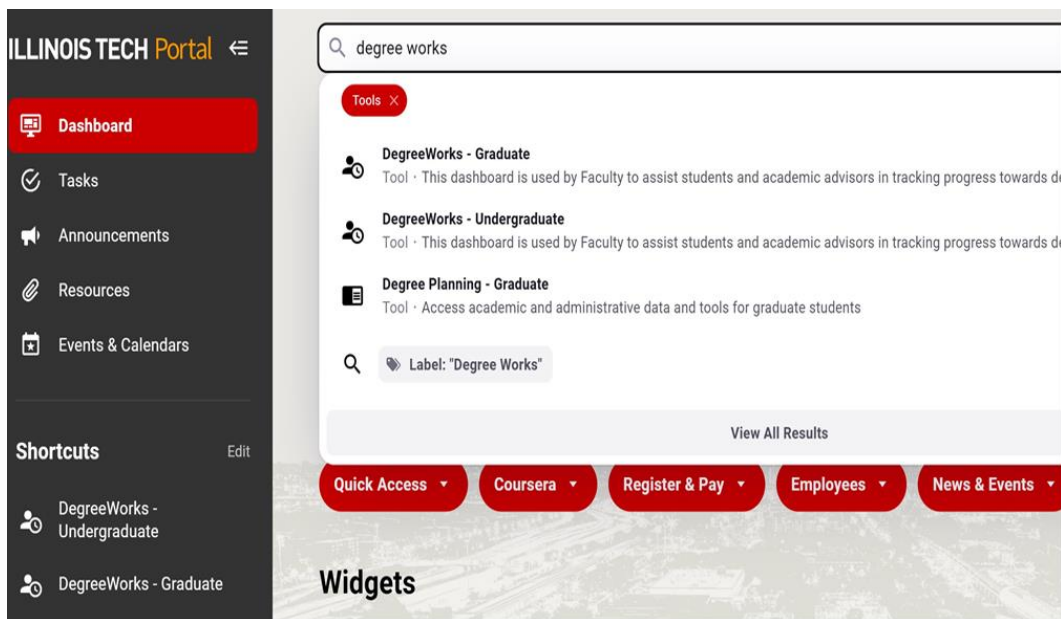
ILLINOIS TECH Portal

Dashboard

Tasks

Announcements

Resources

Events & Calendars

Shortcuts Edit

DegreeWorks - Undergraduate

DegreeWorks - Graduate

degree works

Tools ×

DegreeWorks - Graduate
Tool · This dashboard is used by Faculty to assist students and academic advisors in tracking progress towards d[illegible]

DegreeWorks - Undergraduate
Tool · This dashboard is used by Faculty to assist students and academic advisors in tracking progress towards d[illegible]

Degree Planning - Graduate
Tool · Access academic and administrative data and tools for graduate students

Label: "Degree Works"

View All Results

Quick Access ▾ Coursera ▾ Register & Pay ▾ Employees ▾ News & Events ▾

Widgets